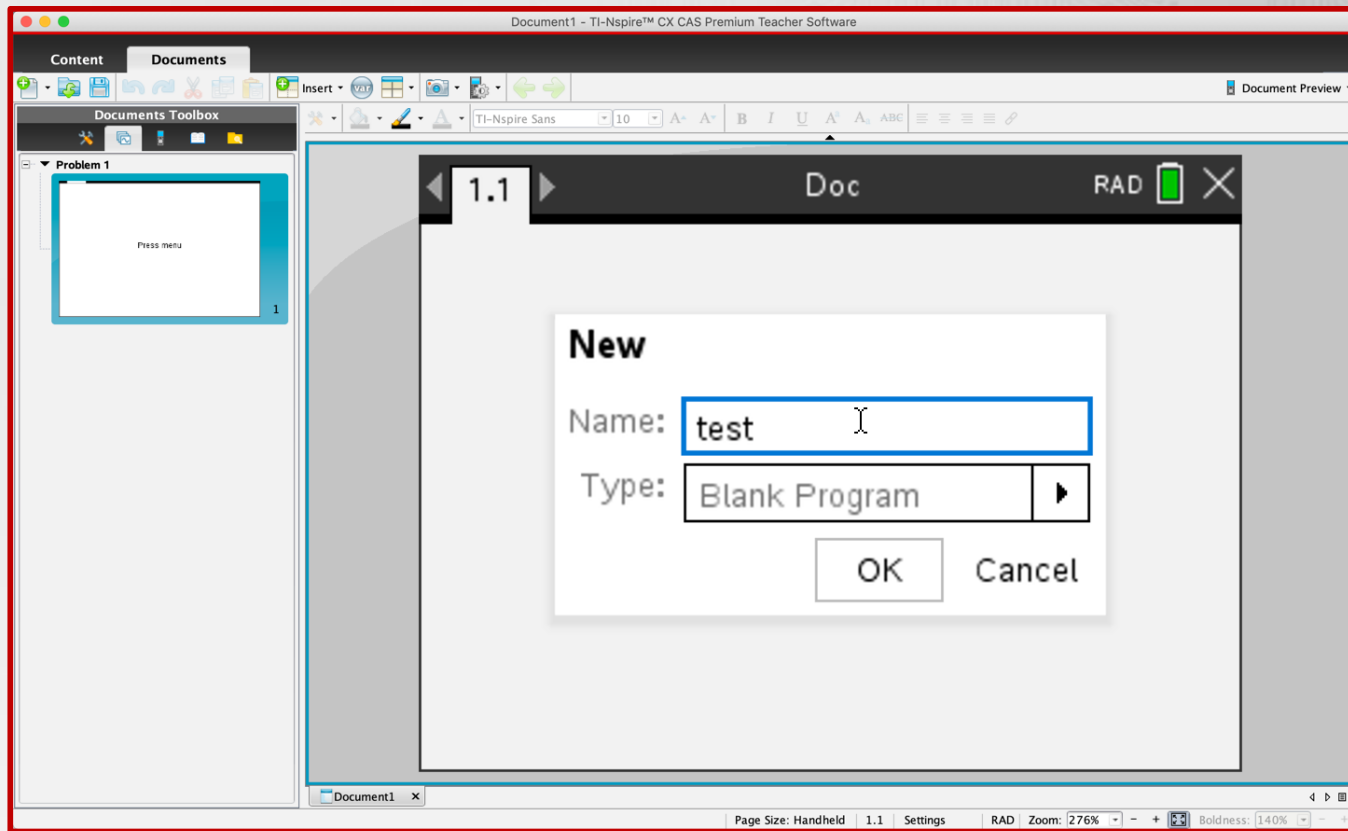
Document1 - TI-Nspire™ CX CAS Premium Teacher Software

Content
Documents

Insert
Document Preview

Documents Toolbox

TI-Nspire Sans
10

Problem 1

Press menu

1

1.1
Doc
RAD

New

Name: test

Type: Blank Program

OK
Cancel

Document1

Page Size: Handheld
1.1
Settings
RAD
Zoom: 276%
Boldness: 140%